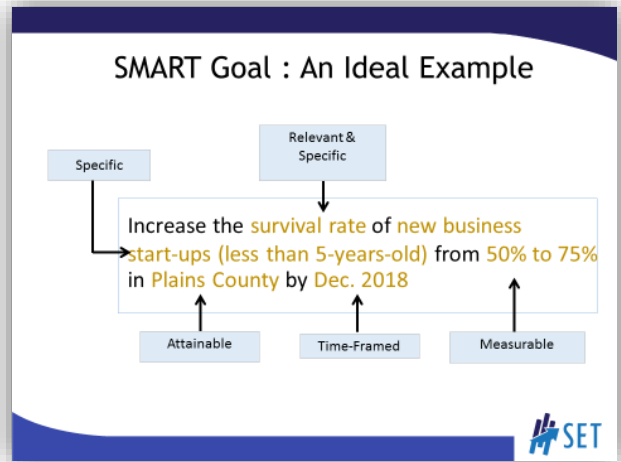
SMART Goal : An Ideal Example

Relevant & Specific

Specific

Increase the survival rate of new business start-ups (less than 5-years-old) from 50% to 75% in Plains County by Dec. 2018

Attainable

Time-Framed

Measurable

SET